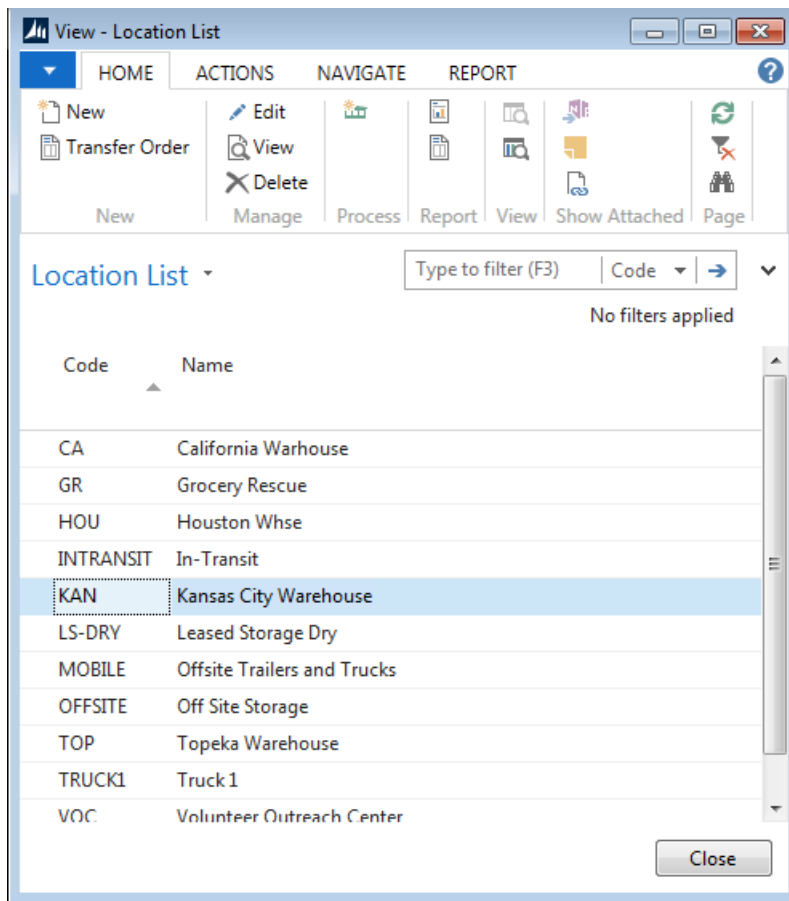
View - Location List

HOME ACTIONS NAVIGATE REPORT

New
Transfer Order
New

Edit
View
Delete
Manage

Process

Report

View

Show Attached

Page

Location List

Type to filter (F3) Code

No filters applied

| Code | Name |
|---|---|
| CA | California Warhouse |
| GR | Grocery Rescue |
| HOU | Houston Whse |
| INTRANSIT | In-Transit |
| KAN | Kansas City Warehouse |
| LS-DRY | Leased Storage Dry |
| MOBILE | Offsite Trailers and Trucks |
| OFFSITE | Off Site Storage |
| TOP | Topeka Warehouse |
| TRUCK1 | Truck 1 |
| VOC | Volunteer Outreach Center |

Close